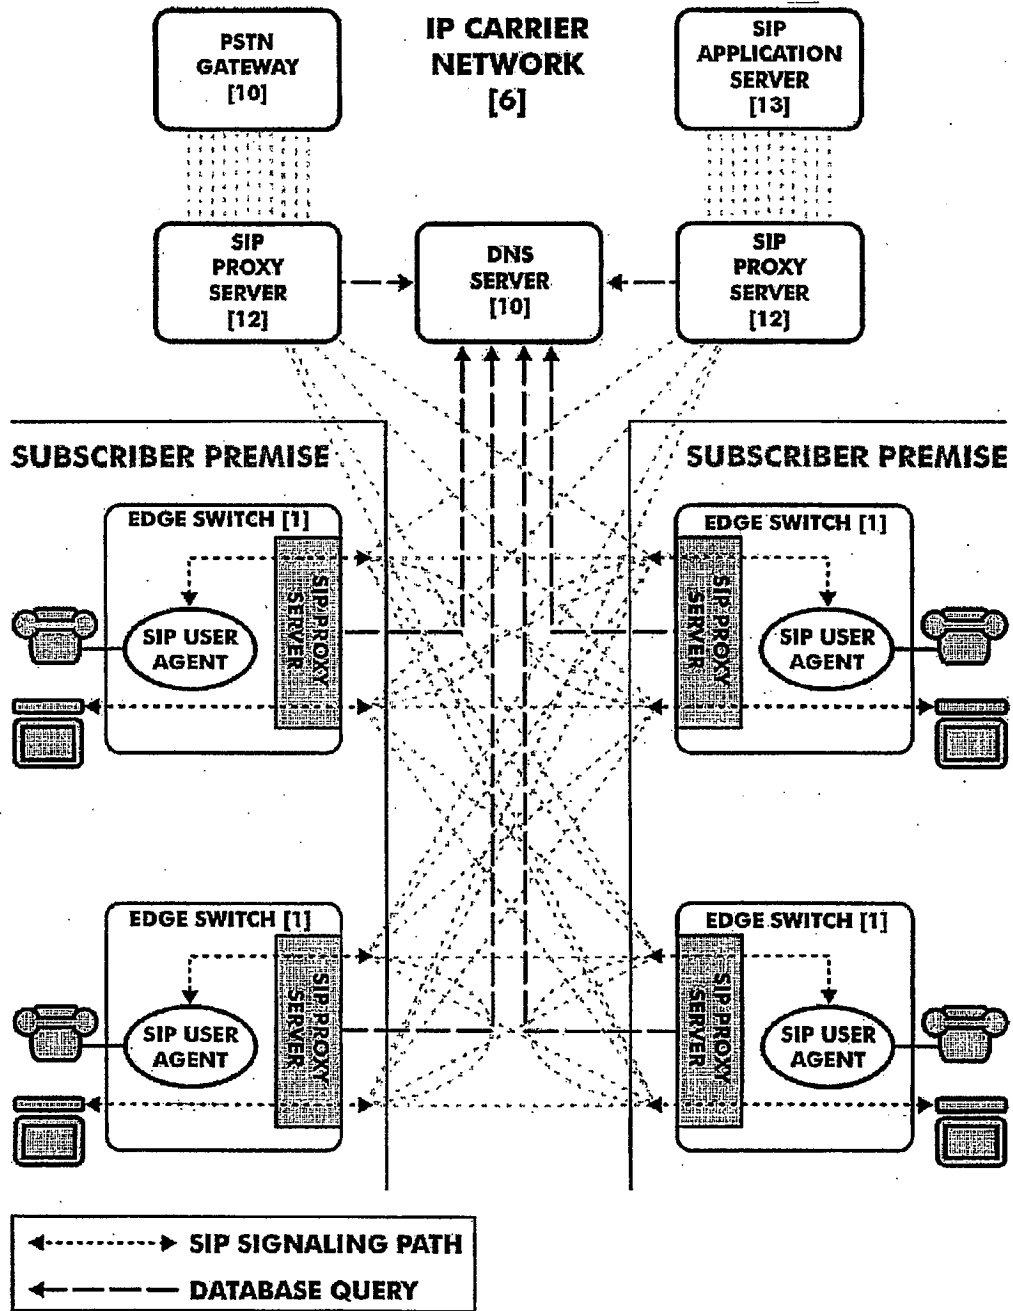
PSTN GATEWAY [10]

IP CARRIER NETWORK [6]

SIP APPLICATION SERVER [13]

SIP PROXY SERVER [12]

DNS SERVER [10]

SIP PROXY SERVER [12]

SUBSCRIBER PREMISE

SUBSCRIBER PREMISE

EDGE SWITCH [1]

SIP PROXY SERVER

SIP USER AGENT

EDGE SWITCH [1]

SIP PROXY SERVER

SIP USER AGENT

EDGE SWITCH [1]

SIP PROXY SERVER

SIP USER AGENT

EDGE SWITCH [1]

SIP PROXY SERVER

SIP USER AGENT

SIP SIGNALING PATH

DATABASE QUERY